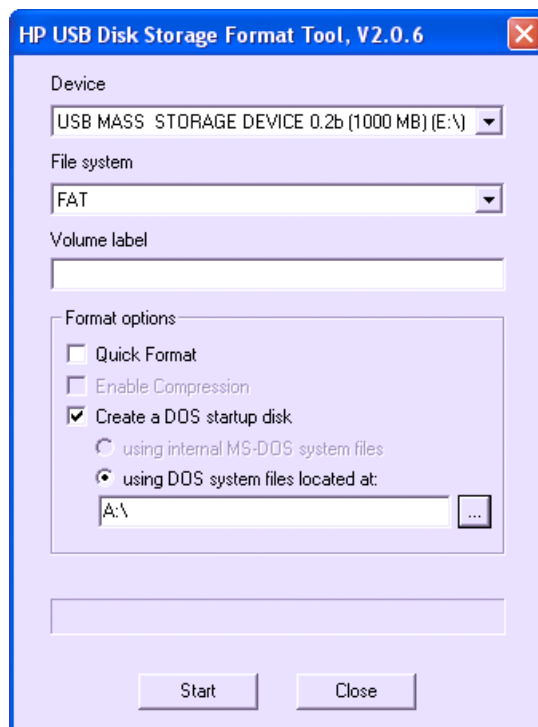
HP USB Disk Storage Format Tool, V2.0.6

Device

USB MASS STORAGE DEVICE 0.2b (1000 MB) (E:\)

File system

FAT

Volume label

Format options

Quick Format

Enable Compression

Create a DOS startup disk

using internal MS-DOS system files

using DOS system files located at:

A:\

...

Start

Close